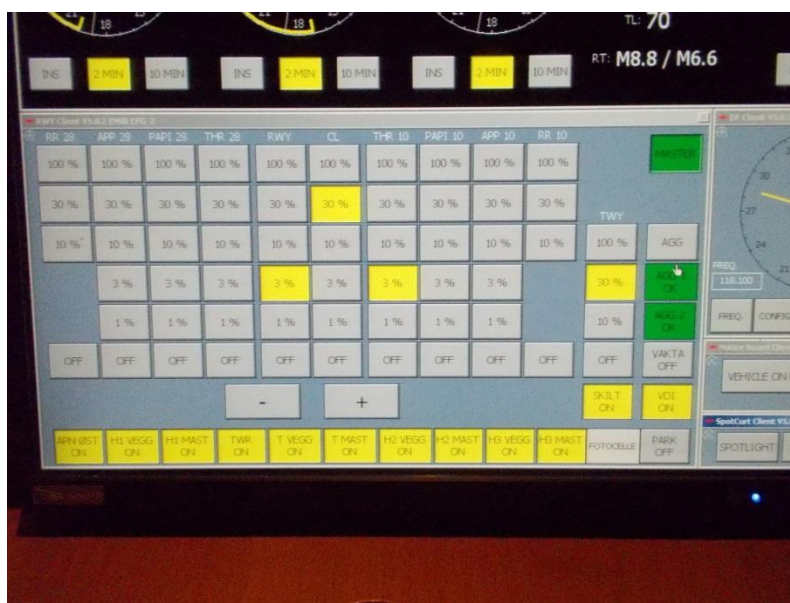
18 18 18

INS 2 MIN 10 MIN INS 2 MIN 10 MIN INS 2 MIN 10 MIN

TL: 70
RT: M8.8 / M6.6

RWY Client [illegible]

| RR 28 | APP 28 | PAPI 28 | THR 28 | RWY | CL | THR 10 | PAPI 10 | APP 10 | RR 10 |
|---|---|---|---|---|---|---|---|---|---|
| 100 % | 100 % | 100 % | 100 % | 100 % | 100 % | 100 % | 100 % | 100 % | 100 % |
| 30 % | 30 % | 30 % | 30 % | 30 % | 30 % | 30 % | 30 % | 30 % | 30 % |
| 10 % | 10 % | 10 % | 10 % | 10 % | 10 % | 10 % | 10 % | 10 % | 10 % |
| | 3 % | 3 % | 3 % | 3 % | 3 % | 3 % | 3 % | 3 % | |
| | 1 % | 1 % | 1 % | 1 % | 1 % | 1 % | 1 % | 1 % | |
| OFF | OFF | OFF | OFF | OFF | OFF | OFF | OFF | OFF | OFF |

MASTER

TWY
100 %
30 %
10 %
OFF

AGG
AGG OK
AGG 2 OK
VAKTA OFF

- +

SKILT ON
VDI ON

APN ØST ON
H1 VEGG ON
H1 MAST ON
TWR ON
T VEGG ON
T MAST ON
H2 VEGG ON
H2 MAST ON
H3 VEGG ON
H3 MAST ON
FOTOCELLE
PARK OFF

DF Client
30
27
24
21
FREQ.
118.100
FREQ. CONFIG

VEHICLE ON

SpotCart Client
SPOTLIGHT